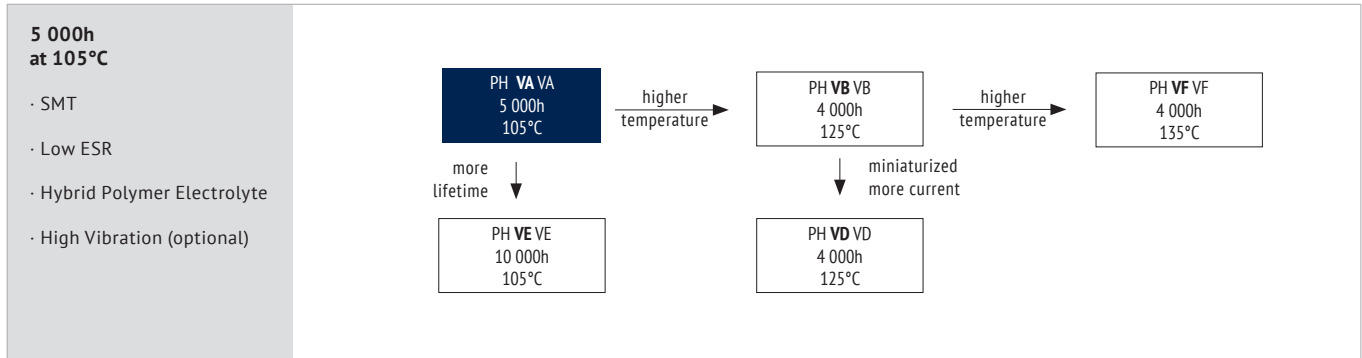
**5 000h at 105°C**

· SMT

· Low ESR

· Hybrid Polymer Electrolyte

· High Vibration (optional)

PH **VA** VA
5 000h
105°C

higher temperature

PH **VB** VB
4 000h
125°C

higher temperature

PH **VF** VF
4 000h
135°C

more lifetime

PH **VE** VE
10 000h
105°C

miniaturized more current

PH **VD** VD
4 000h
125°C